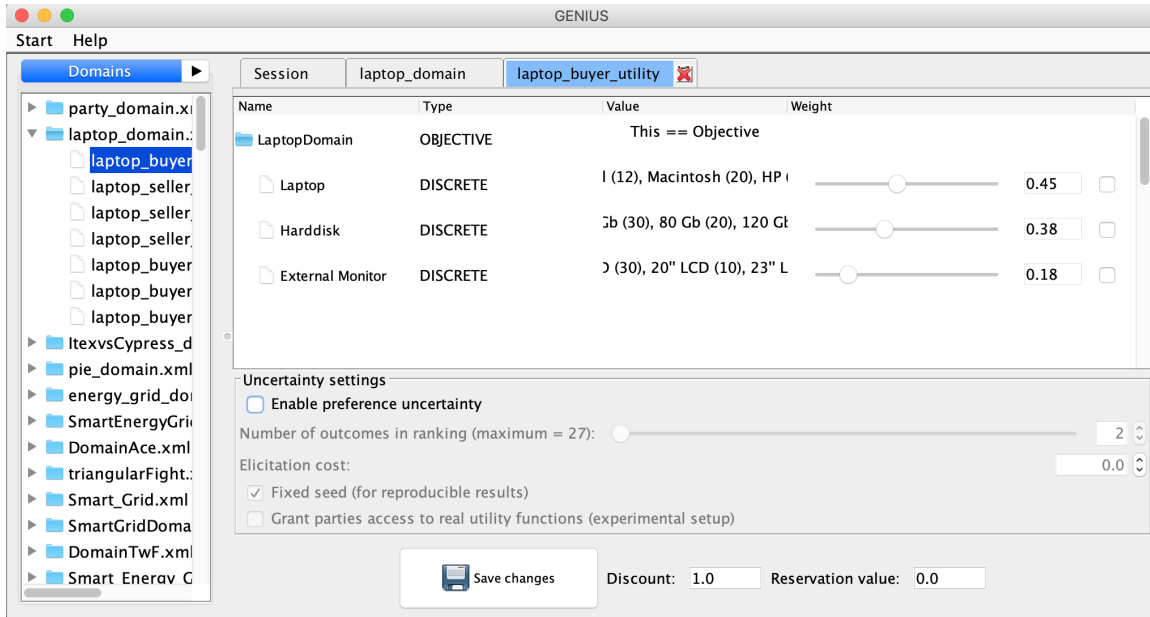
GENIUS

Start Help

Domains

party_domain.xı
laptop_domain.:
laptop_buyer
laptop_seller_
laptop_seller_
laptop_seller_
laptop_buyer
laptop_buyer
laptop_buyer
ItexvsCypress_d
pie_domain.xml
energy_grid_doı
SmartEnergyGri
DomainAce.xml
triangularFight.:
Smart_Grid.xml
SmartGridDoma
DomainTwF.xml
Smart_Energy_G

Session | laptop_domain | laptop_buyer_utility

| Name | Type | Value | Weight | |
|---|---|---|---|---|
| LaptopDomain | OBJECTIVE | This == Objective | | |
| Laptop | DISCRETE | l (12), Macintosh (20), HP ( | 0.45 | |
| Harddisk | DISCRETE | Gb (30), 80 Gb (20), 120 Gb | 0.38 | |
| External Monitor | DISCRETE | ) (30), 20" LCD (10), 23" L | 0.18 | |

Uncertainty settings
Enable preference uncertainty
Number of outcomes in ranking (maximum = 27): 2
Elicitation cost: 0.0
Fixed seed (for reproducible results)
Grant parties access to real utility functions (experimental setup)

Save changes
Discount: 1.0
Reservation value: 0.0